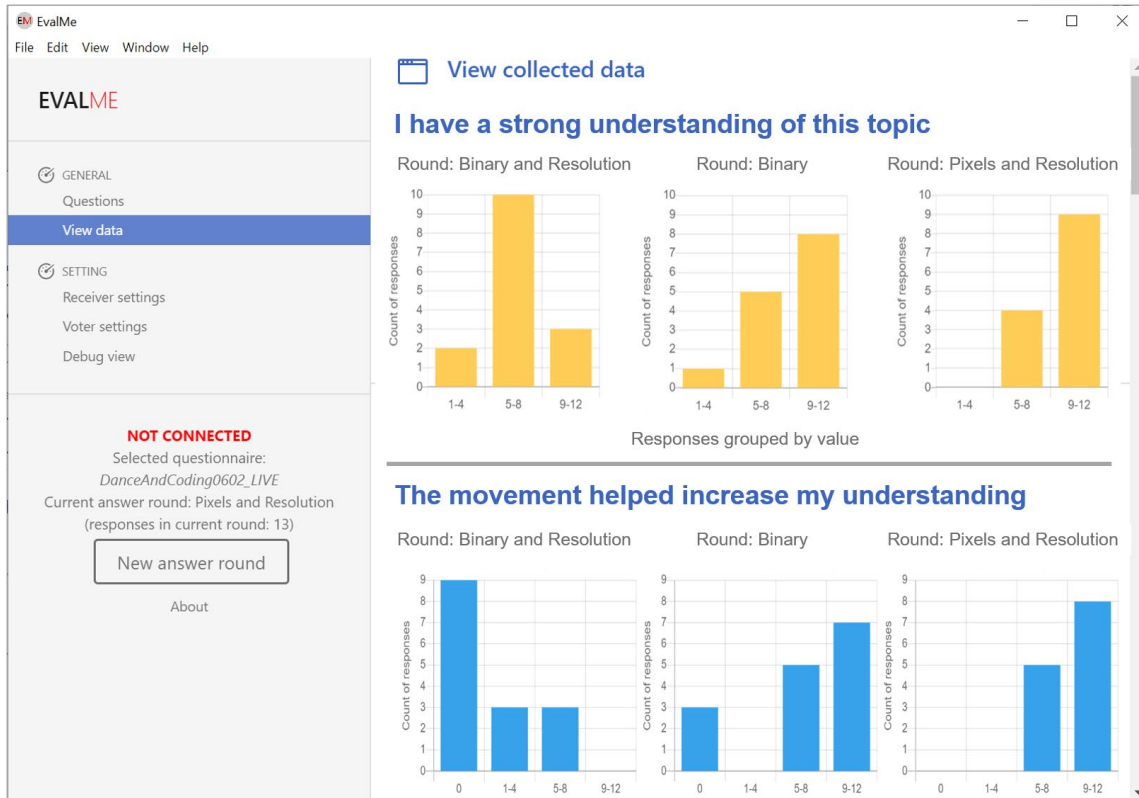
EM EvalMe

File Edit View Window Help

EVALME

GENERAL
Questions
View data

SETTING
Receiver settings
Voter settings
Debug view

NOT CONNECTED
Selected questionnaire:
DanceAndCoding0602_LIVE
Current answer round: Pixels and Resolution
(responses in current round: 13)

New answer round

About

View collected data

I have a strong understanding of this topic

Round: Binary and Resolution

Count of responses
10 9 8 7 6 5 4 3 2 1 0
1-4 5-8 9-12

Round: Binary

Count of responses
10 9 8 7 6 5 4 3 2 1 0
1-4 5-8 9-12

Round: Pixels and Resolution

Count of responses
10 9 8 7 6 5 4 3 2 1 0
1-4 5-8 9-12

Responses grouped by value

The movement helped increase my understanding

Round: Binary and Resolution

Count of responses
9 8 7 6 5 4 3 2 1 0
0 1-4 5-8 9-12

Round: Binary

Count of responses
9 8 7 6 5 4 3 2 1 0
0 1-4 5-8 9-12

Round: Pixels and Resolution

Count of responses
9 8 7 6 5 4 3 2 1 0
0 1-4 5-8 9-12